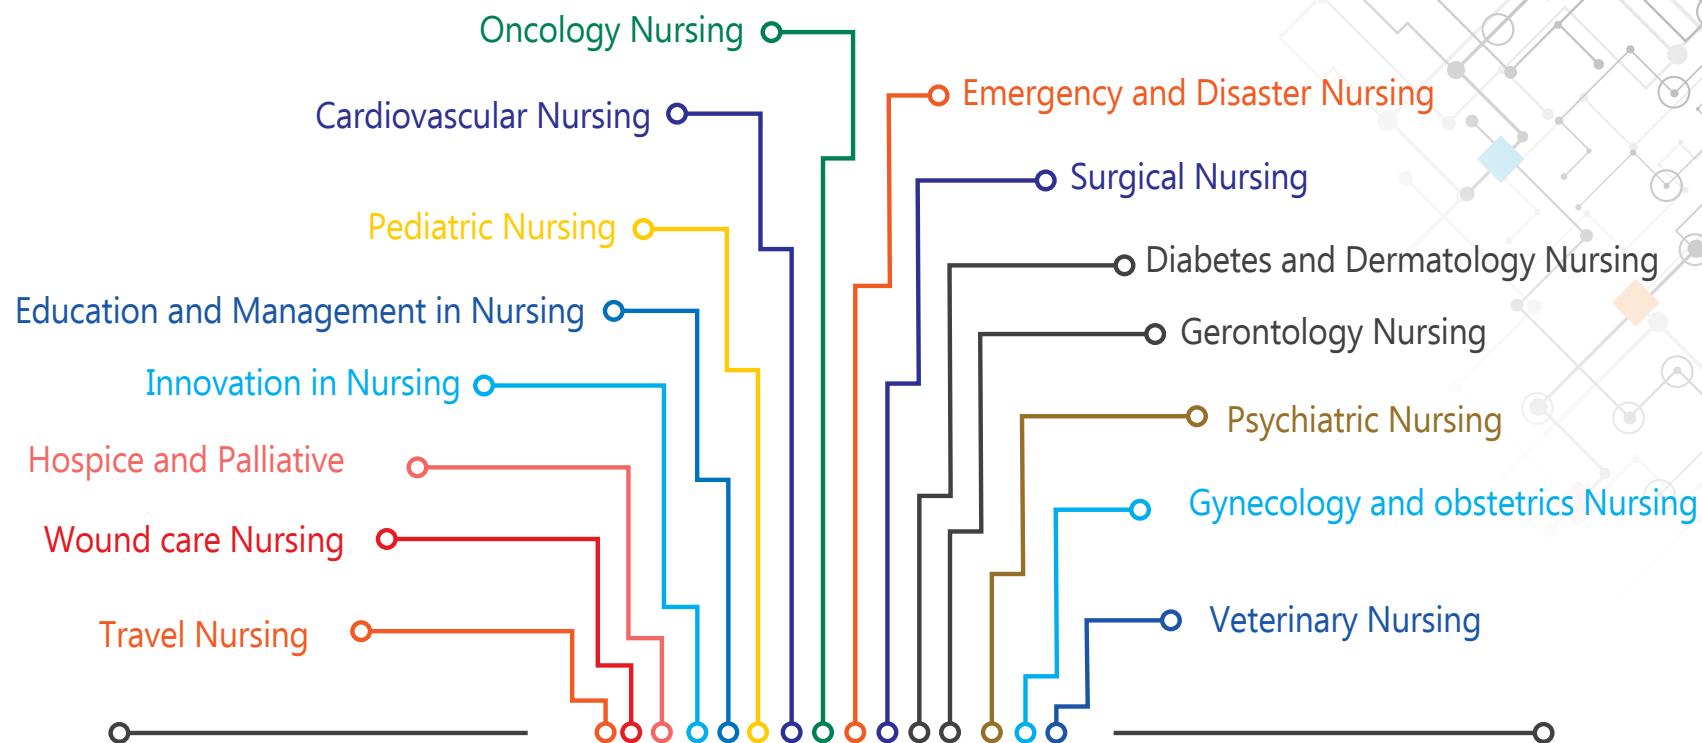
Oncology Nursing

Cardiovascular Nursing

Pediatric Nursing

Education and Management in Nursing

Innovation in Nursing

Hospice and Palliative

Wound care Nursing

Travel Nursing

Emergency and Disaster Nursing

Surgical Nursing

Diabetes and Dermatology Nursing

Gerontology Nursing

Psychiatric Nursing

Gynecology and obstetrics Nursing

Veterinary Nursing